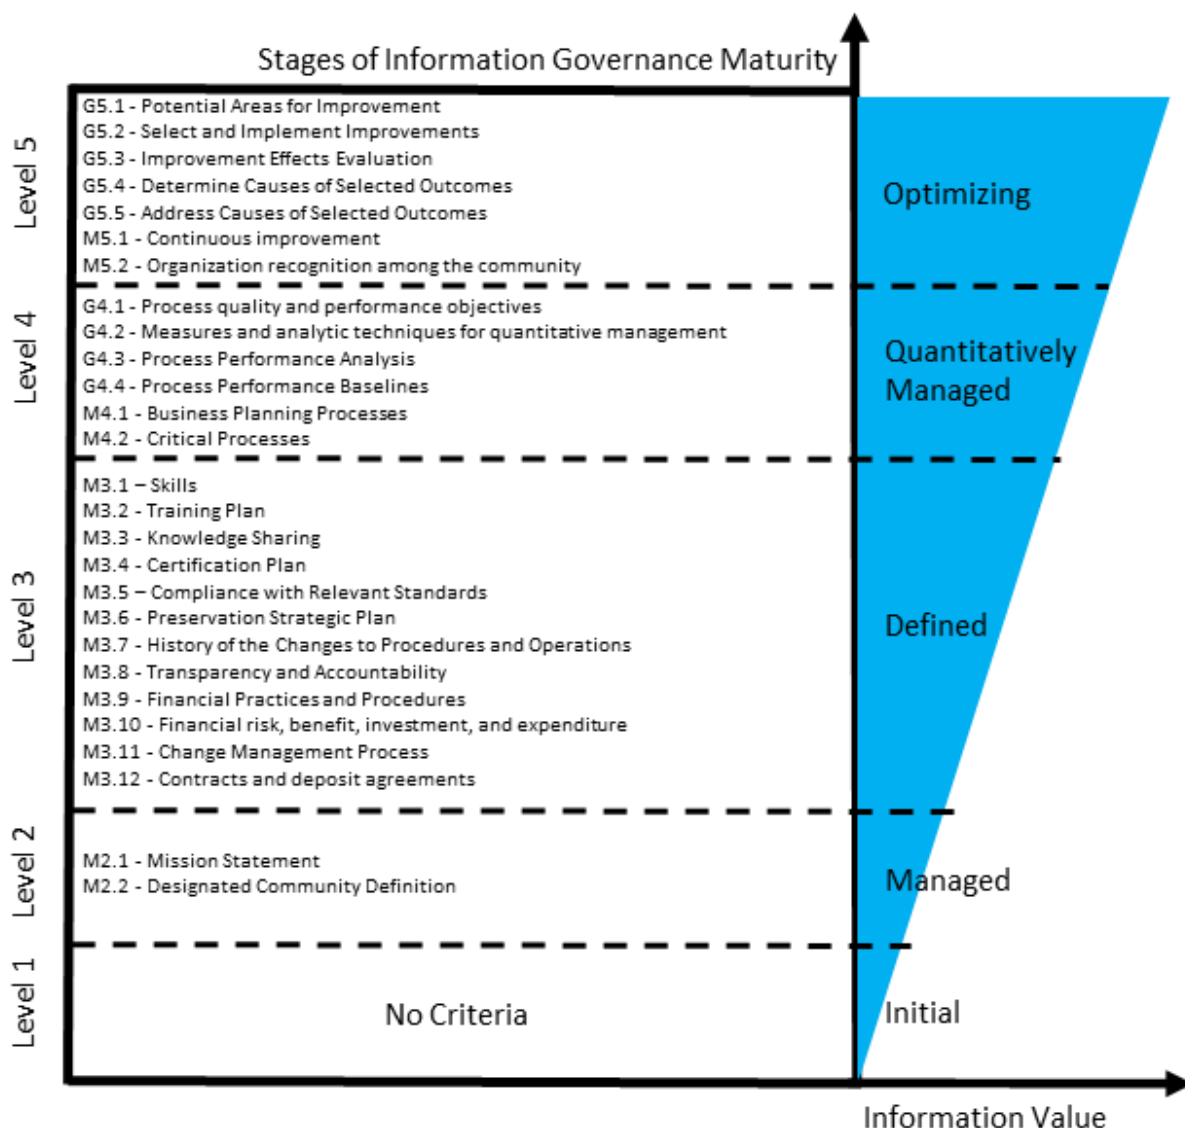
Stages of Information Governance Maturity

Level 5

G5.1 - Potential Areas for Improvement
G5.2 - Select and Implement Improvements
G5.3 - Improvement Effects Evaluation
G5.4 - Determine Causes of Selected Outcomes
G5.5 - Address Causes of Selected Outcomes
M5.1 - Continuous improvement
M5.2 - Organization recognition among the community

Optimizing

Level 4

G4.1 - Process quality and performance objectives
G4.2 - Measures and analytic techniques for quantitative management
G4.3 - Process Performance Analysis
G4.4 - Process Performance Baselines
M4.1 - Business Planning Processes
M4.2 - Critical Processes

Quantitatively Managed

Level 3

M3.1 – Skills
M3.2 - Training Plan
M3.3 - Knowledge Sharing
M3.4 - Certification Plan
M3.5 – Compliance with Relevant Standards
M3.6 - Preservation Strategic Plan
M3.7 - History of the Changes to Procedures and Operations
M3.8 - Transparency and Accountability
M3.9 - Financial Practices and Procedures
M3.10 - Financial risk, benefit, investment, and expenditure
M3.11 - Change Management Process
M3.12 - Contracts and deposit agreements

Defined

Level 2

M2.1 - Mission Statement
M2.2 - Designated Community Definition

Managed

Level 1

No Criteria

Initial

Information Value